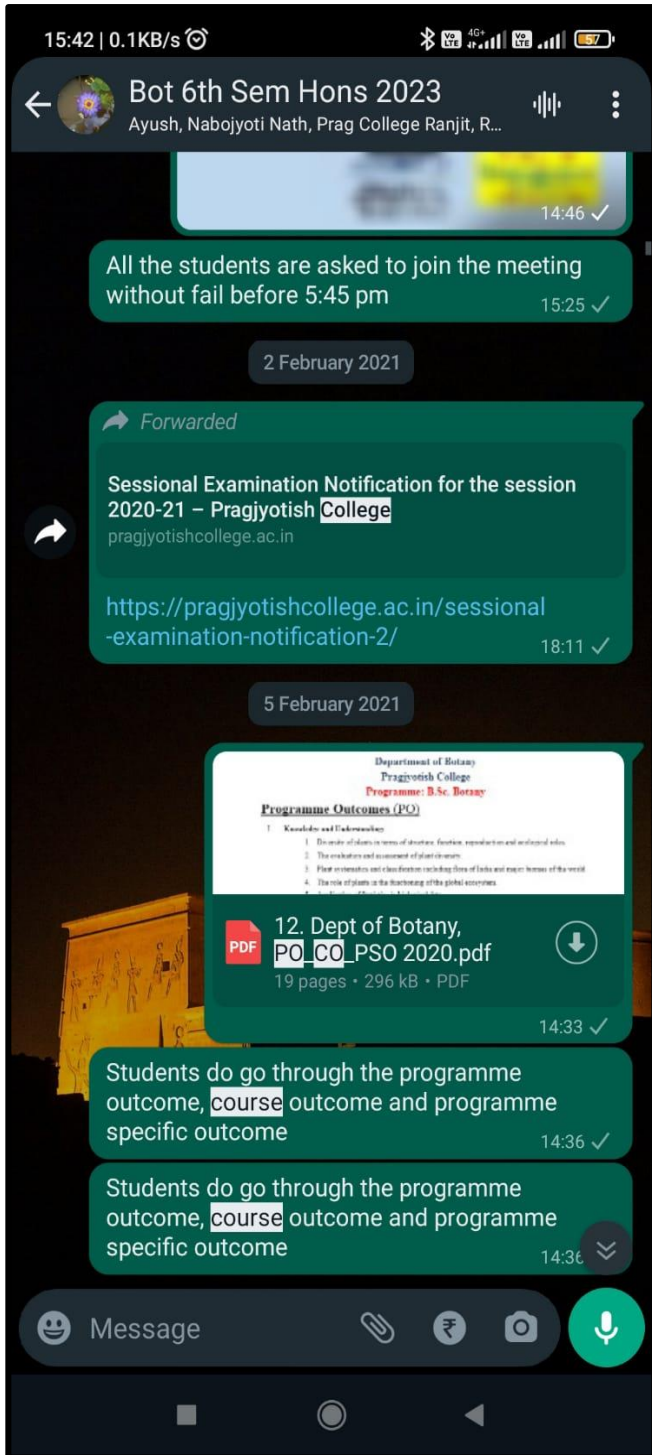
15:42 | 0.1KB/s

57

Bot 6th Sem Hons 2023
Ayush, Nabojyoti Nath, Prag College Ranjit, R...

14:46 ✓

All the students are asked to join the meeting without fail before 5:45 pm 15:25 ✓

2 February 2021

Forwarded

Sessional Examination Notification for the session 2020-21 – Pragjyotish College
pragjyotishcollege.ac.in

https://pragjyotishcollege.ac.in/sessional-examination-notification-2/ 18:11 ✓

5 February 2021

Department of Botany
Pragjyotish College
Programme: B.Sc. Botany
Programme Outcomes (PO)
1. Knowledge and Understanding
1. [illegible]
2. The evaluation and assessment of plant diversity
3. Plant systematics and classification including flora of India and major biomes of the world
4. The role of plants in the functioning of the global ecosystem

PDF 12. Dept of Botany, PO_CO_PSO 2020.pdf
19 pages • 296 kB • PDF

14:33 ✓

Students do go through the programme outcome, course outcome and programme specific outcome 14:36 ✓

Students do go through the programme outcome, course outcome and programme specific outcome 14:36

Message